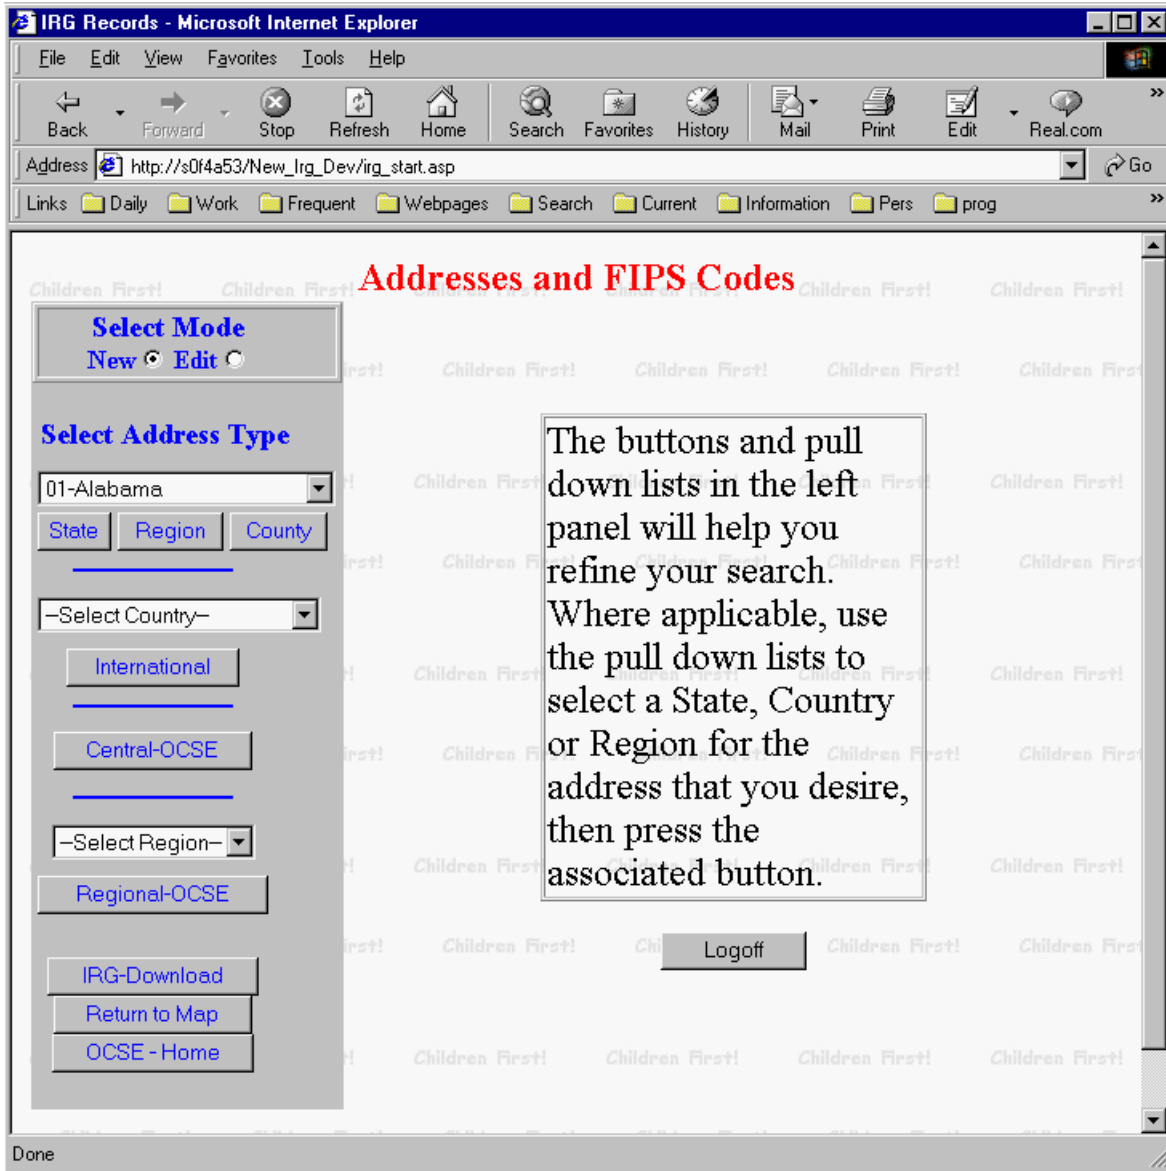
IRG Records - Microsoft Internet Explorer

File Edit View Favorites Tools Help

Back Forward Stop Refresh Home Search Favorites History Mail Print Edit Real.com

Address http://s0f4a53/New_Irg_Dev/irg_start.asp Go

Links Daily Work Frequent Webpages Search Current Information Pers prog

Addresses and FIPS Codes

Select Mode
New Edit

Select Address Type

01-Alabama

State Region County

–Select Country–

International

Central-OCSE

–Select Region–

Regional-OCSE

IRG-Download

Return to Map

OCSE - Home

The buttons and pull down lists in the left panel will help you refine your search. Where applicable, use the pull down lists to select a State, Country or Region for the address that you desire, then press the associated button.

Logoff

Done